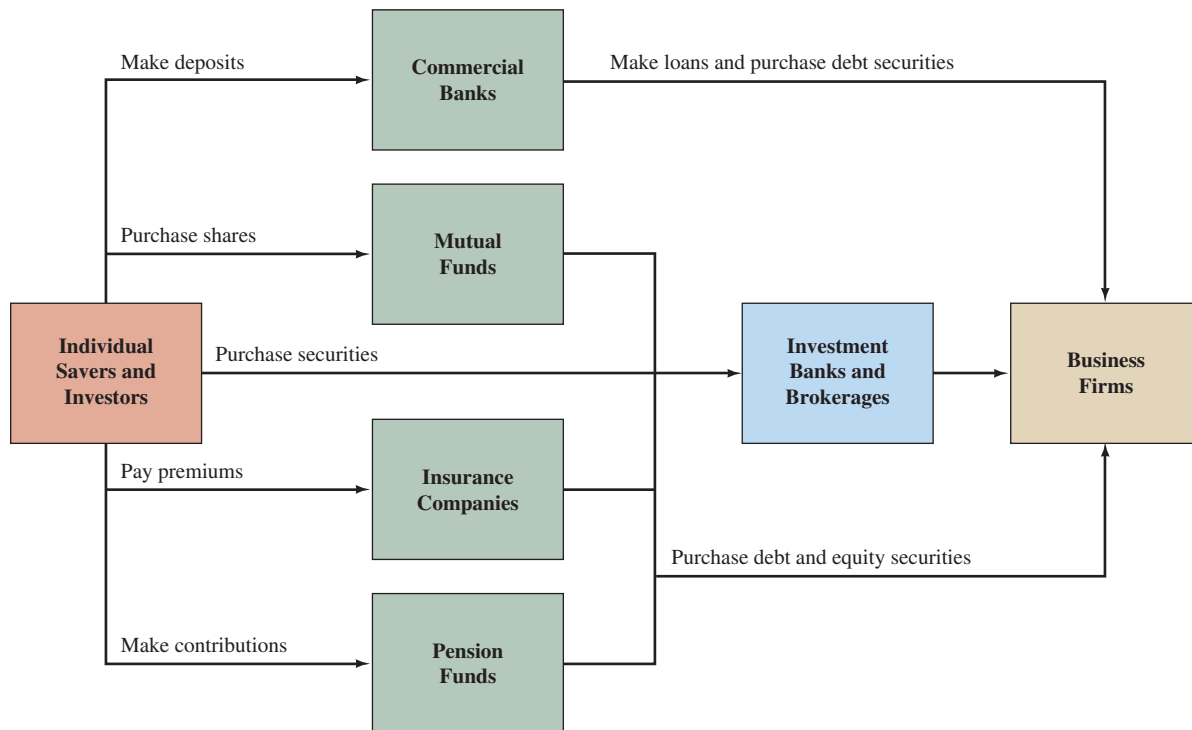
Make deposits

Commercial Banks

Make loans and purchase debt securities

Purchase shares

Mutual Funds

Individual Savers and Investors

Purchase securities

Investment Banks and Brokerages

Business Firms

Pay premiums

Insurance Companies

Purchase debt and equity securities

Make contributions

Pension Funds